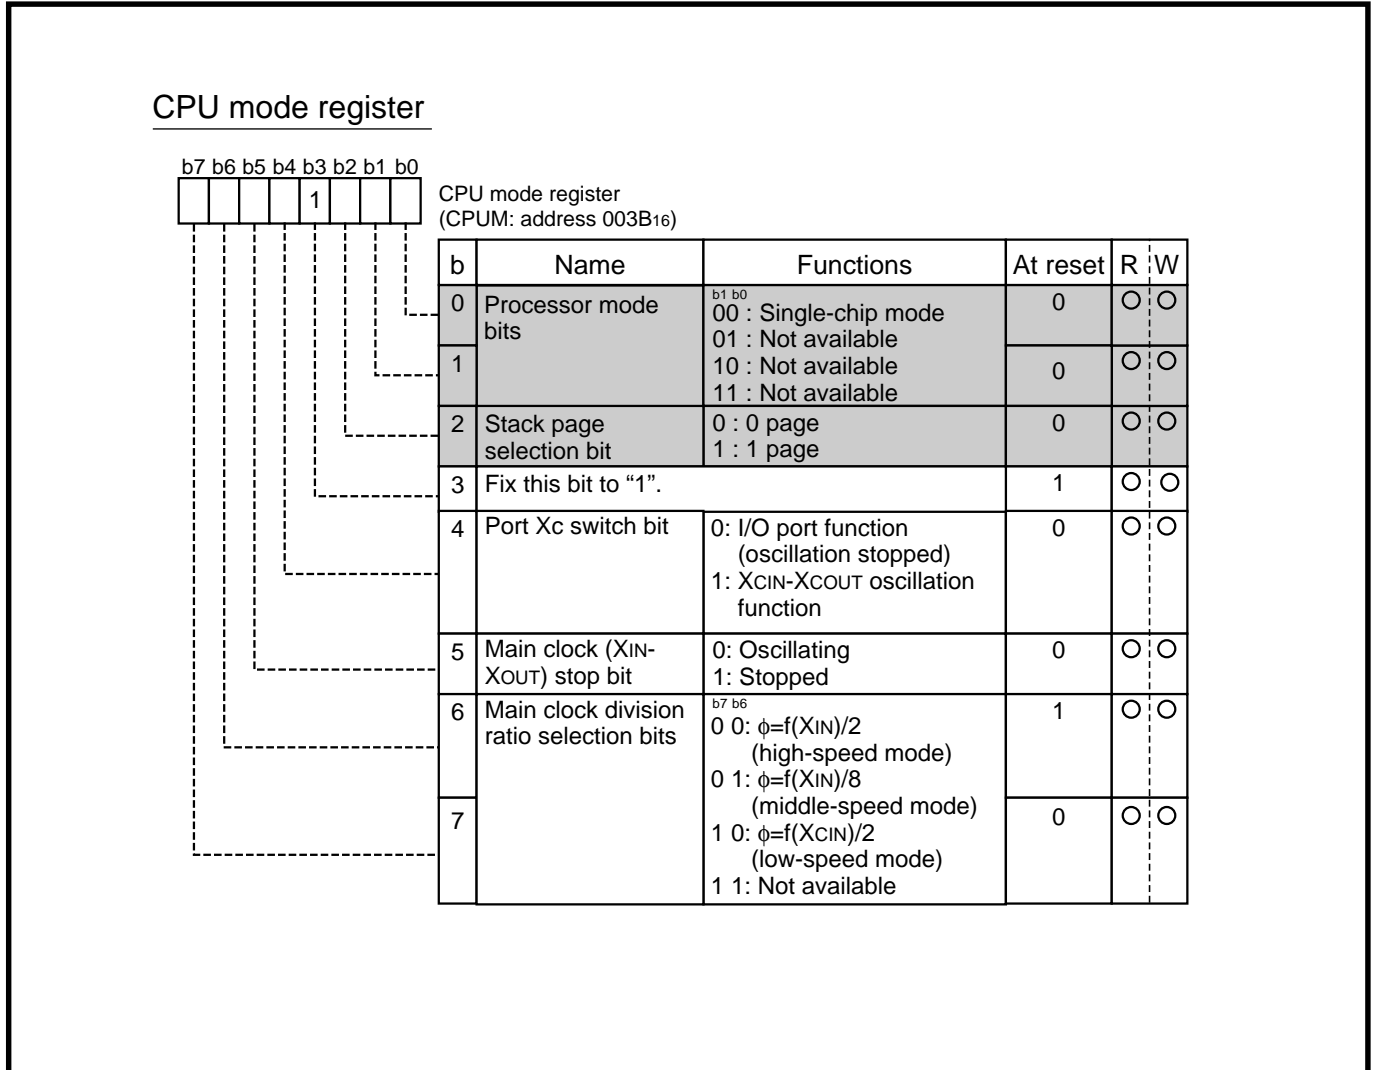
CPU mode register

b7 b6 b5 b4 b3 b2 b1 b0

1

CPU mode register
(CPUM: address $003B_{16}$)

| b | Name | Functions | At reset | R | W |
|---|---|---|---|---|---|
| 0 | Processor mode bits | b1 b0<br>00 : Single-chip mode<br>01 : Not available<br>10 : Not available<br>11 : Not available | 0 | O | O |
| 1 | | | 0 | O | O |
| 2 | Stack page selection bit | 0 : 0 page<br>1 : 1 page | 0 | O | O |
| 3 | Fix this bit to “1”. | | 1 | O | O |
| 4 | Port Xc switch bit | 0: I/O port function (oscillation stopped)<br>1: XCIN-XCOUT oscillation function | 0 | O | O |
| 5 | Main clock (XIN-XOUT) stop bit | 0: Oscillating<br>1: Stopped | 0 | O | O |
| 6 | Main clock division ratio selection bits | b7 b6<br>0 0: $\phi$=f(XIN)/2 (high-speed mode)<br>0 1: $\phi$=f(XIN)/8 (middle-speed mode)<br>1 0: $\phi$=f(XCIN)/2 (low-speed mode)<br>1 1: Not available | 1 | O | O |
| 7 | | | 0 | O | O |